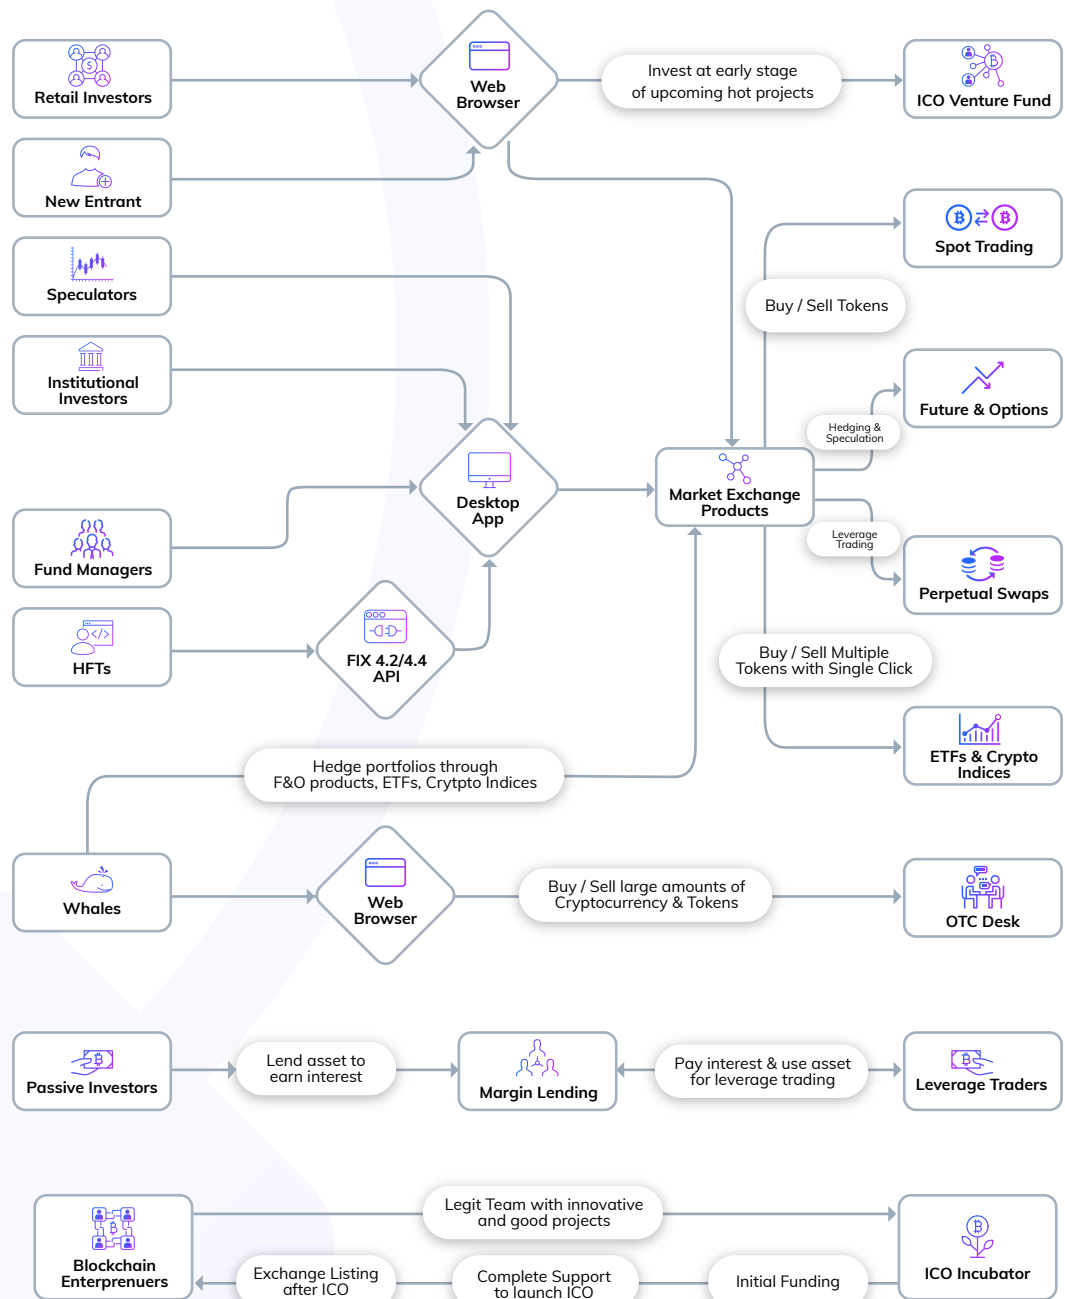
Retail Investors

Web Browser

Invest at early stage of upcoming hot projects

ICO Venture Fund

New Entrant

Spot Trading

Speculators

Buy / Sell Tokens

Institutional Investors

Future & Options

Hedging & Speculation

Desktop App

Market Exchange Products

Fund Managers

Leverage Trading

Perpetual Swaps

HFTs

FIX 4.2/4.4 API

Buy / Sell Multiple Tokens with Single Click

ETFs & Crypto Indices

Hedge portfolios through F&O products, ETFs, Crytpto Indices

Whales

Web Browser

Buy / Sell large amounts of Cryptocurrency & Tokens

OTC Desk

Passive Investors

Lend asset to earn interest

Margin Lending

Pay interest & use asset for leverage trading

Leverage Traders

Blockchain Enterprenuers

Legit Team with innovative and good projects

ICO Incubator

Exchange Listing after ICO

Complete Support to launch ICO

Initial Funding